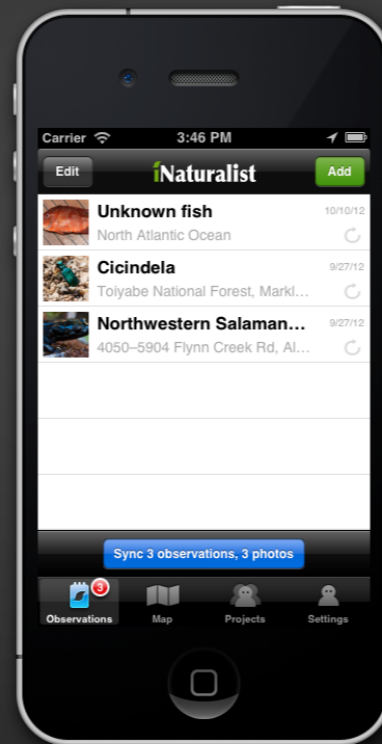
Carrier
3:46 PM

Edit
iNaturalist
Add

Unknown fish
10/10/12
North Atlantic Ocean

Cicindela
9/27/12
Toiyabe National Forest, Markl...

Northwestern Salaman...
9/27/12
4050–5904 Flynn Creek Rd, Al...

Sync 3 observations, 3 photos

3
Observations
Map
Projects
Settings